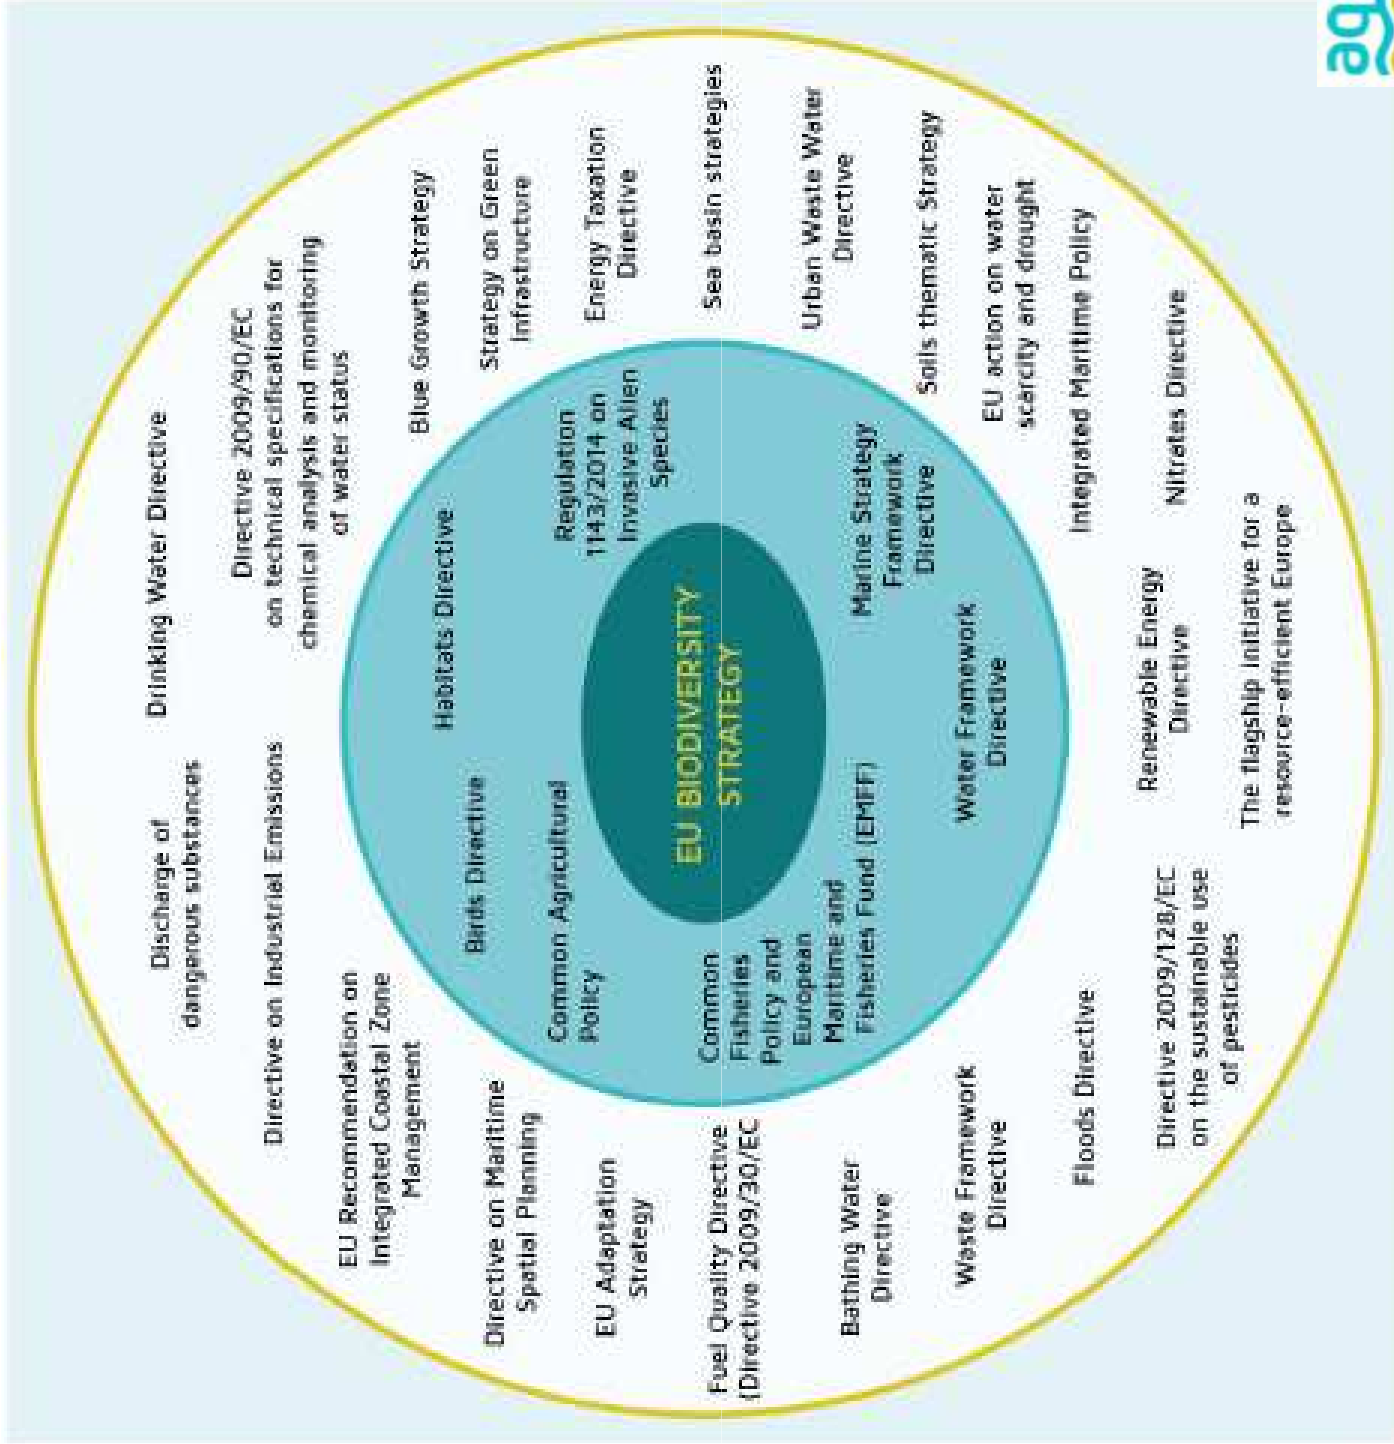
EU BIODIVERSITY STRATEGY

Habitats Directive

Regulation 1143/2014 on Invasive Alien Species

Marine Strategy Framework Directive

Water Framework Directive

Common Fisheries Policy and European Maritime and Fisheries Fund (EMFF)

Common Agricultural Policy

Birds Directive

Drinking Water Directive

Directive 2009/90/EC on technical specifications for chemical analysis and monitoring of water status

Blue Growth Strategy

Strategy on Green Infrastructure

Energy Taxation Directive

Sea basin strategies

Urban Waste Water Directive

Soils thematic Strategy

EU action on water scarcity and drought

Integrated Maritime Policy

Nitrates Directive

The flagship initiative for a resource-efficient Europe

Renewable Energy Directive

Directive 2009/128/EC on the sustainable use of pesticides

Floods Directive

Waste Framework Directive

Bathing Water Directive

Fuel Quality Directive (Directive 2009/30/EC

EU Adaptation Strategy

Directive on Maritime Spatial Planning

EU Recommendation on Integrated Coastal Zone Management

Directive on Industrial Emissions

Discharge of dangerous substances

ag